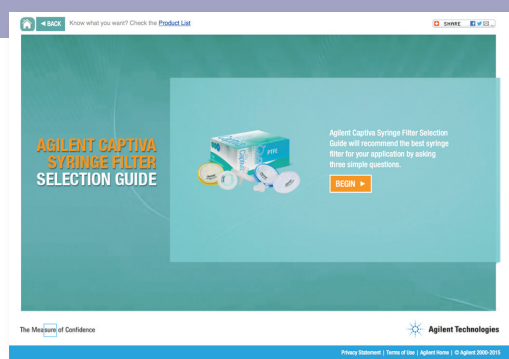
◄ BACK Know what you want? Check the Product List

SHARE

AGILENT CAPTIVA SYRINGE FILTER SELECTION GUIDE

Agilent Captiva Syringe Filter Selection Guide will recommend the best syringe filter for your application by asking three simple questions.

BEGIN ►

The Measure of Confidence

Agilent Technologies

Privacy Statement | Terms of Use | Agilent Home | © Agilent 2000-2015